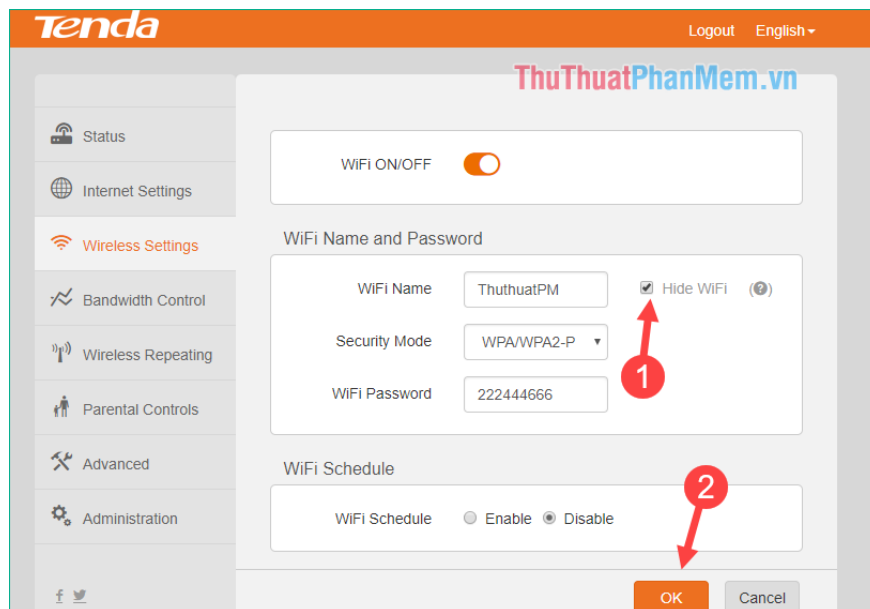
Tenda

Logout English

ThuThuatPhanMem.vn

Status

Internet Settings

Wireless Settings

Bandwidth Control

Wireless Repeating

Parental Controls

Advanced

Administration

WiFi ON/OFF

WiFi Name and Password

WiFi Name ThuthuatPM Hide WiFi (?)

Security Mode WPA/WPA2-P

WiFi Password 222444666

1

WiFi Schedule

WiFi Schedule Enable Disable

2

OK Cancel